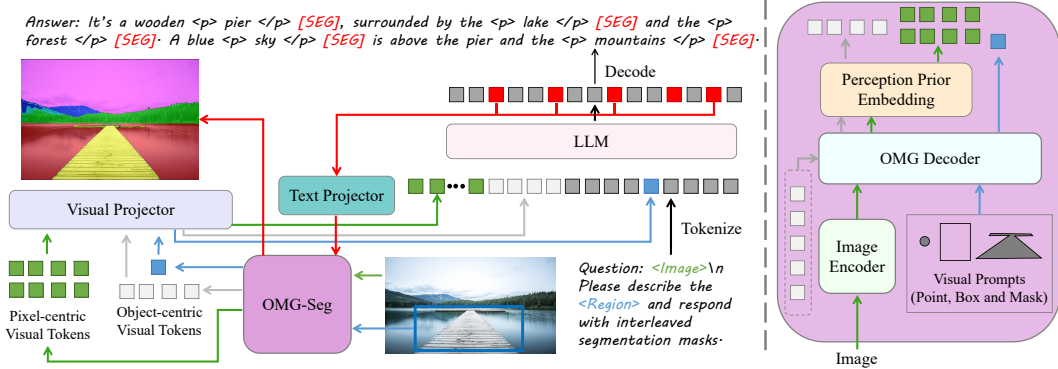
Answer: It's a wooden <p> pier </p> [SEG], surrounded by the <p> lake </p> [SEG] and the <p> forest </p> [SEG]. A blue <p> sky </p> [SEG] is above the pier and the <p> mountains </p> [SEG].

Decode

LLM

Text Projector

Visual Projector

Tokenize

OMG-Seg

Pixel-centric Visual Tokens

Object-centric Visual Tokens

Question: <Image>\n Please describe the <Region> and respond with interleaved segmentation masks.

Perception Prior Embedding

OMG Decoder

Image Encoder

Visual Prompts (Point, Box and Mask)

Image